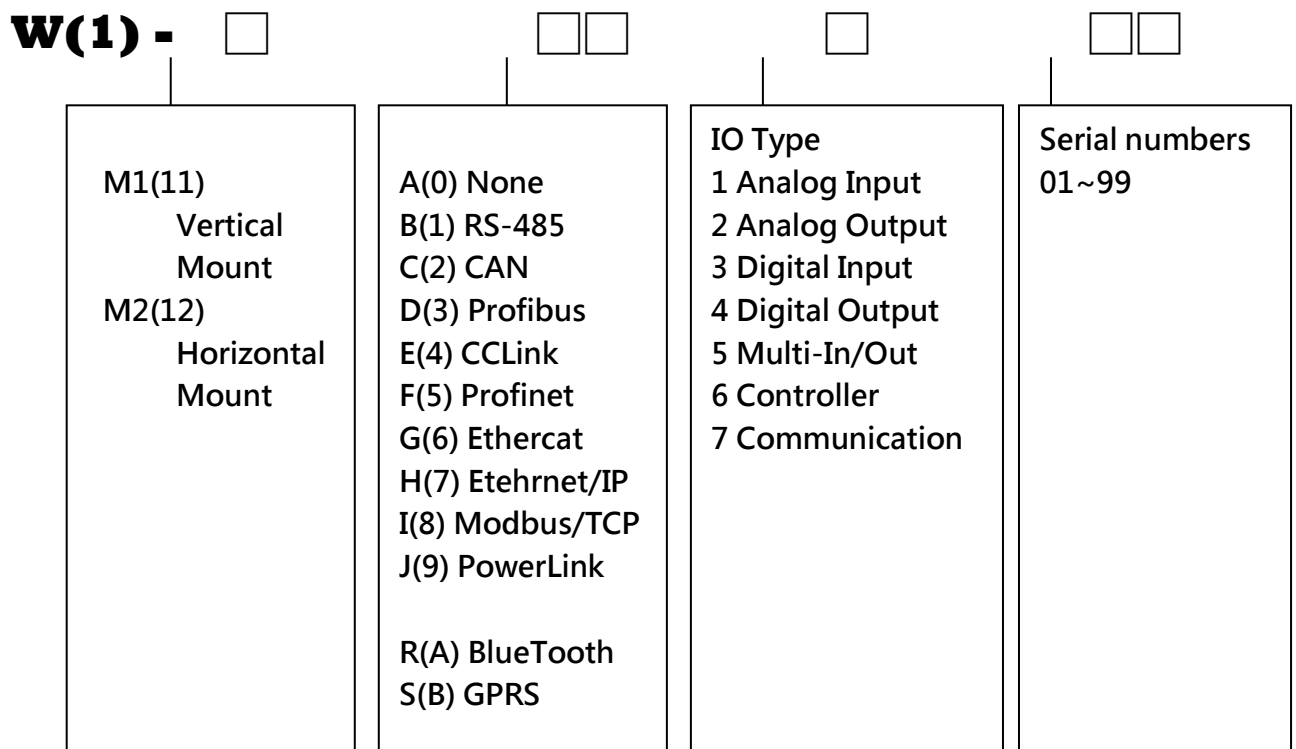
W(1) - □ □□ □ □□

M1(11)
Vertical Mount
M2(12)
Horizontal Mount

A(0) None
B(1) RS-485
C(2) CAN
D(3) Profibus
E(4) CCLink
F(5) Profinet
G(6) Ethercat
H(7) Etehrnet/IP
I(8) Modbus/TCP
J(9) PowerLink

R(A) BlueTooth
S(B) GPRS

IO Type
1 Analog Input
2 Analog Output
3 Digital Input
4 Digital Output
5 Multi-In/Out
6 Controller
7 Communication

Serial numbers
01~99